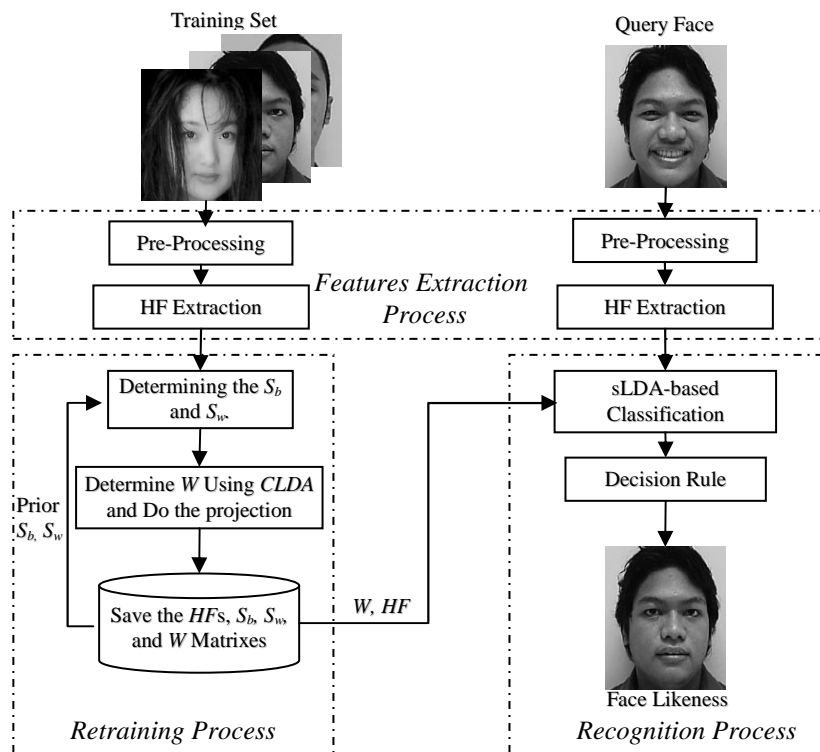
Training Set

Query Face

Pre-Processing

HF Extraction

Features Extraction Process

Pre-Processing

HF Extraction

Determining the $S_b$ and $S_w$.

Determine $W$ Using $CLDA$ and Do the projection

Prior $S_b$, $S_w$

Save the $HF$s, $S_b$, $S_w$, and $W$ Matrixes

$W$, $HF$

sLDA-based Classification

Decision Rule

Face Likeness

Retraining Process

Recognition Process